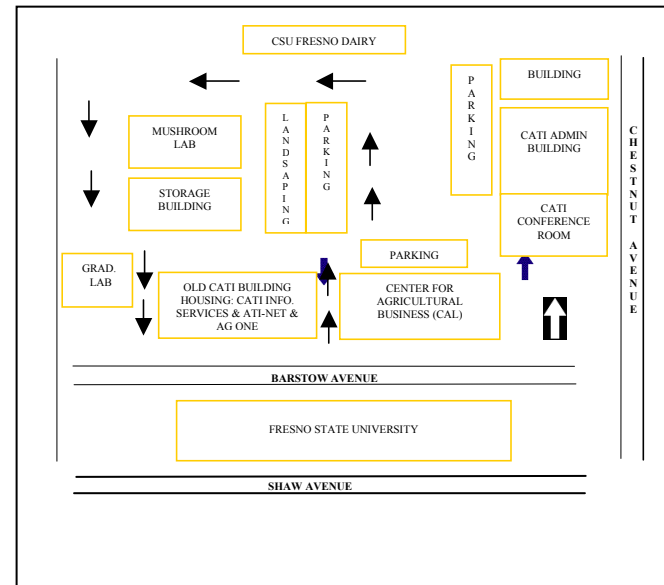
CSU FRESNO DAIRY

BUILDING

PARKING

MUSHROOM LAB

LANDSCAPING

PARKING

CATI ADMIN BUILDING

CHESTNUT AVENUE

STORAGE BUILDING

CATI CONFERENCE ROOM

GRAD. LAB

PARKING

OLD CATI BUILDING HOUSING: CATI INFO. SERVICES & ATI-NET & AG ONE

CENTER FOR AGRICULTURAL BUSINESS (CAL)

BARSTOW AVENUE

FRESNO STATE UNIVERSITY

SHAW AVENUE